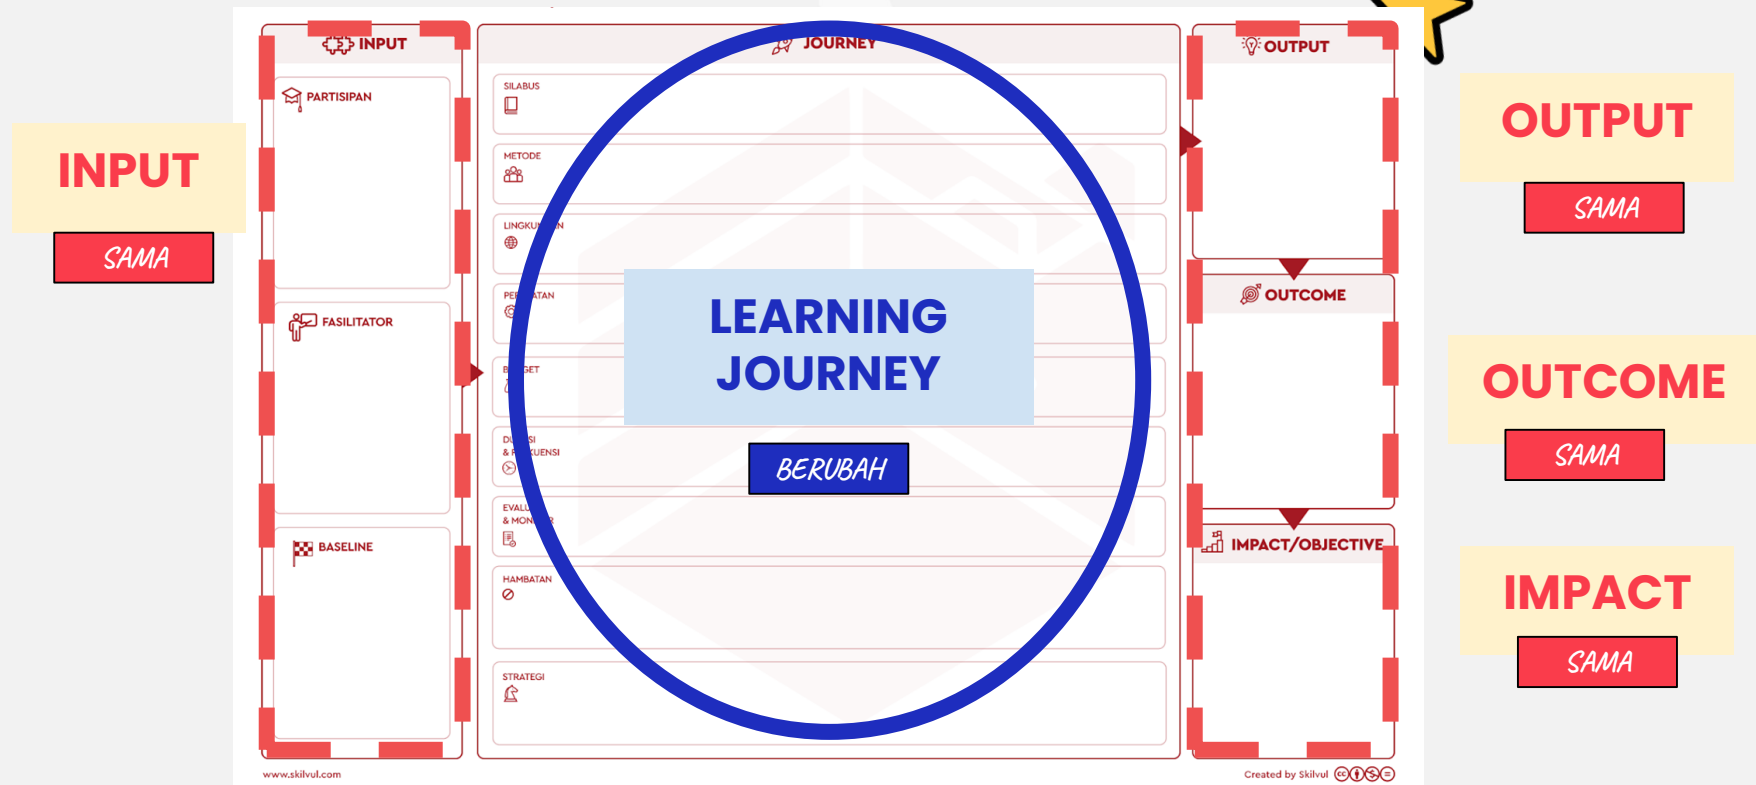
INPUT

SAMA

INPUT

PARTISIPAN

FASILITATOR

BASELINE

JOURNEY

SILABUS

METODE

LINGKU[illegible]N

PE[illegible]ATAN

B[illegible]GET

DU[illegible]SI & F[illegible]KUENSI

EVALU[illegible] & MON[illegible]R

HAMBATAN

STRATEGI

LEARNING JOURNEY

BERUBAH

OUTPUT

OUTCOME

IMPACT/OBJECTIVE

OUTPUT

SAMA

OUTCOME

SAMA

IMPACT

SAMA

www.skilvul.com

Created by Skilvul